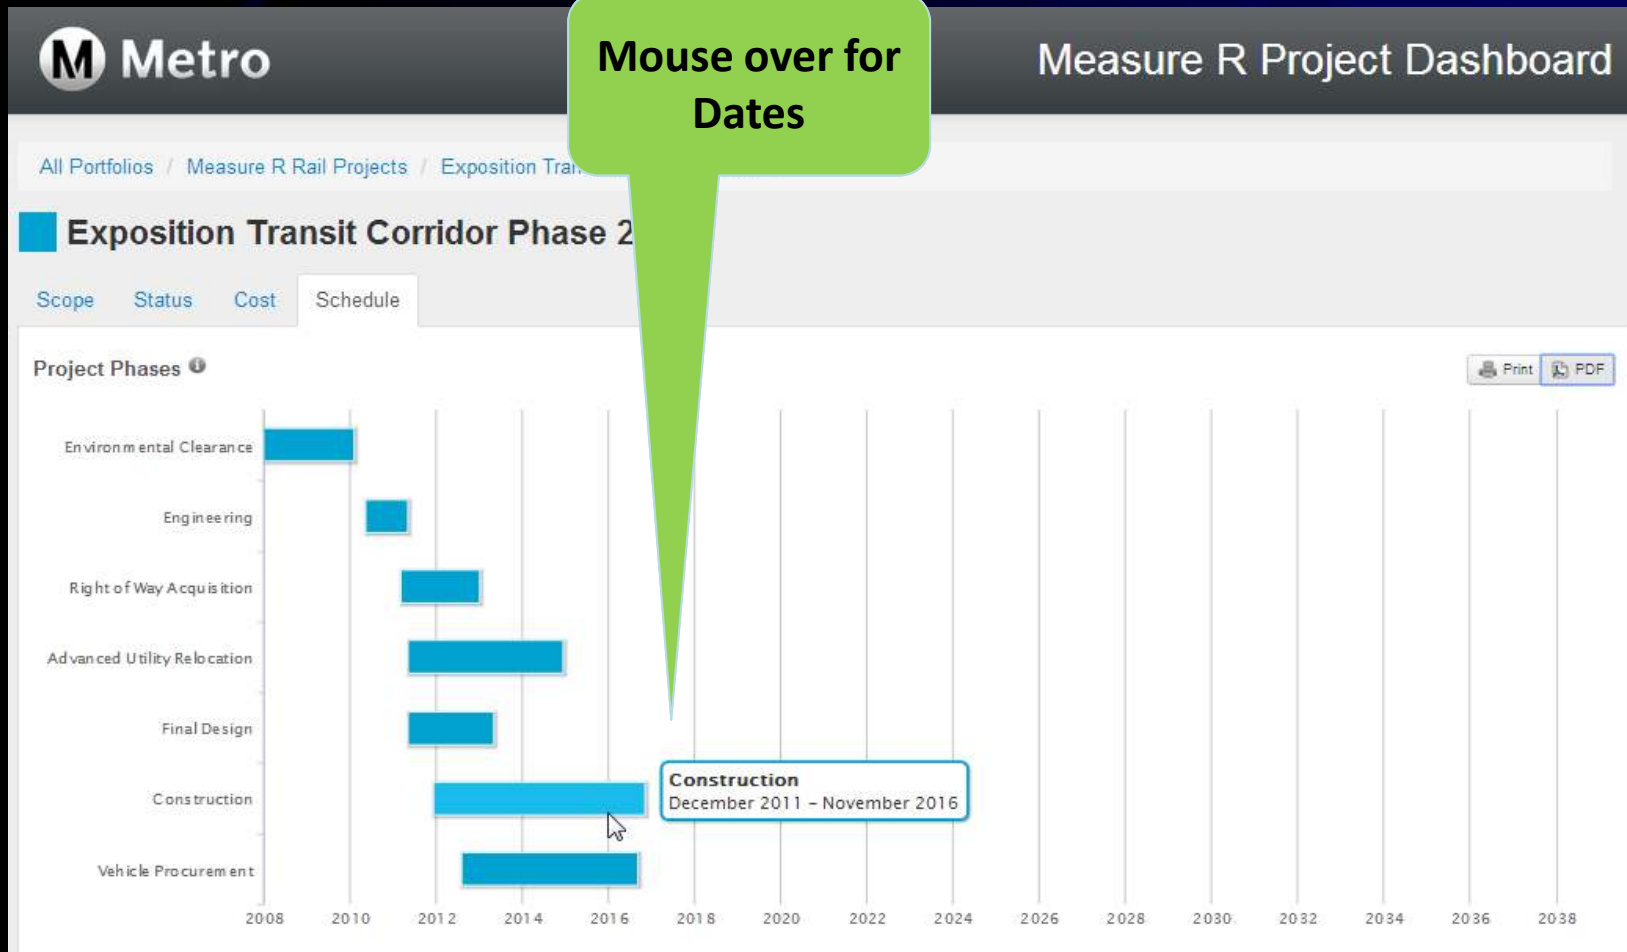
M Metro

Mouse over for Dates

Measure R Project Dashboard

All Portfolios / Measure R Rail Projects / Exposition Tra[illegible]

Exposition Transit Corridor Phase 2

Scope Status Cost Schedule

Project Phases

Print PDF

Environmental Clearance
Engineering
Right of Way Acquisition
Advanced Utility Relocation
Final Design
Construction
Vehicle Procurement

Construction
December 2011 – November 2016

2008 2010 2012 2014 2016 2018 2020 2022 2024 2026 2028 2030 2032 2034 2036 2038